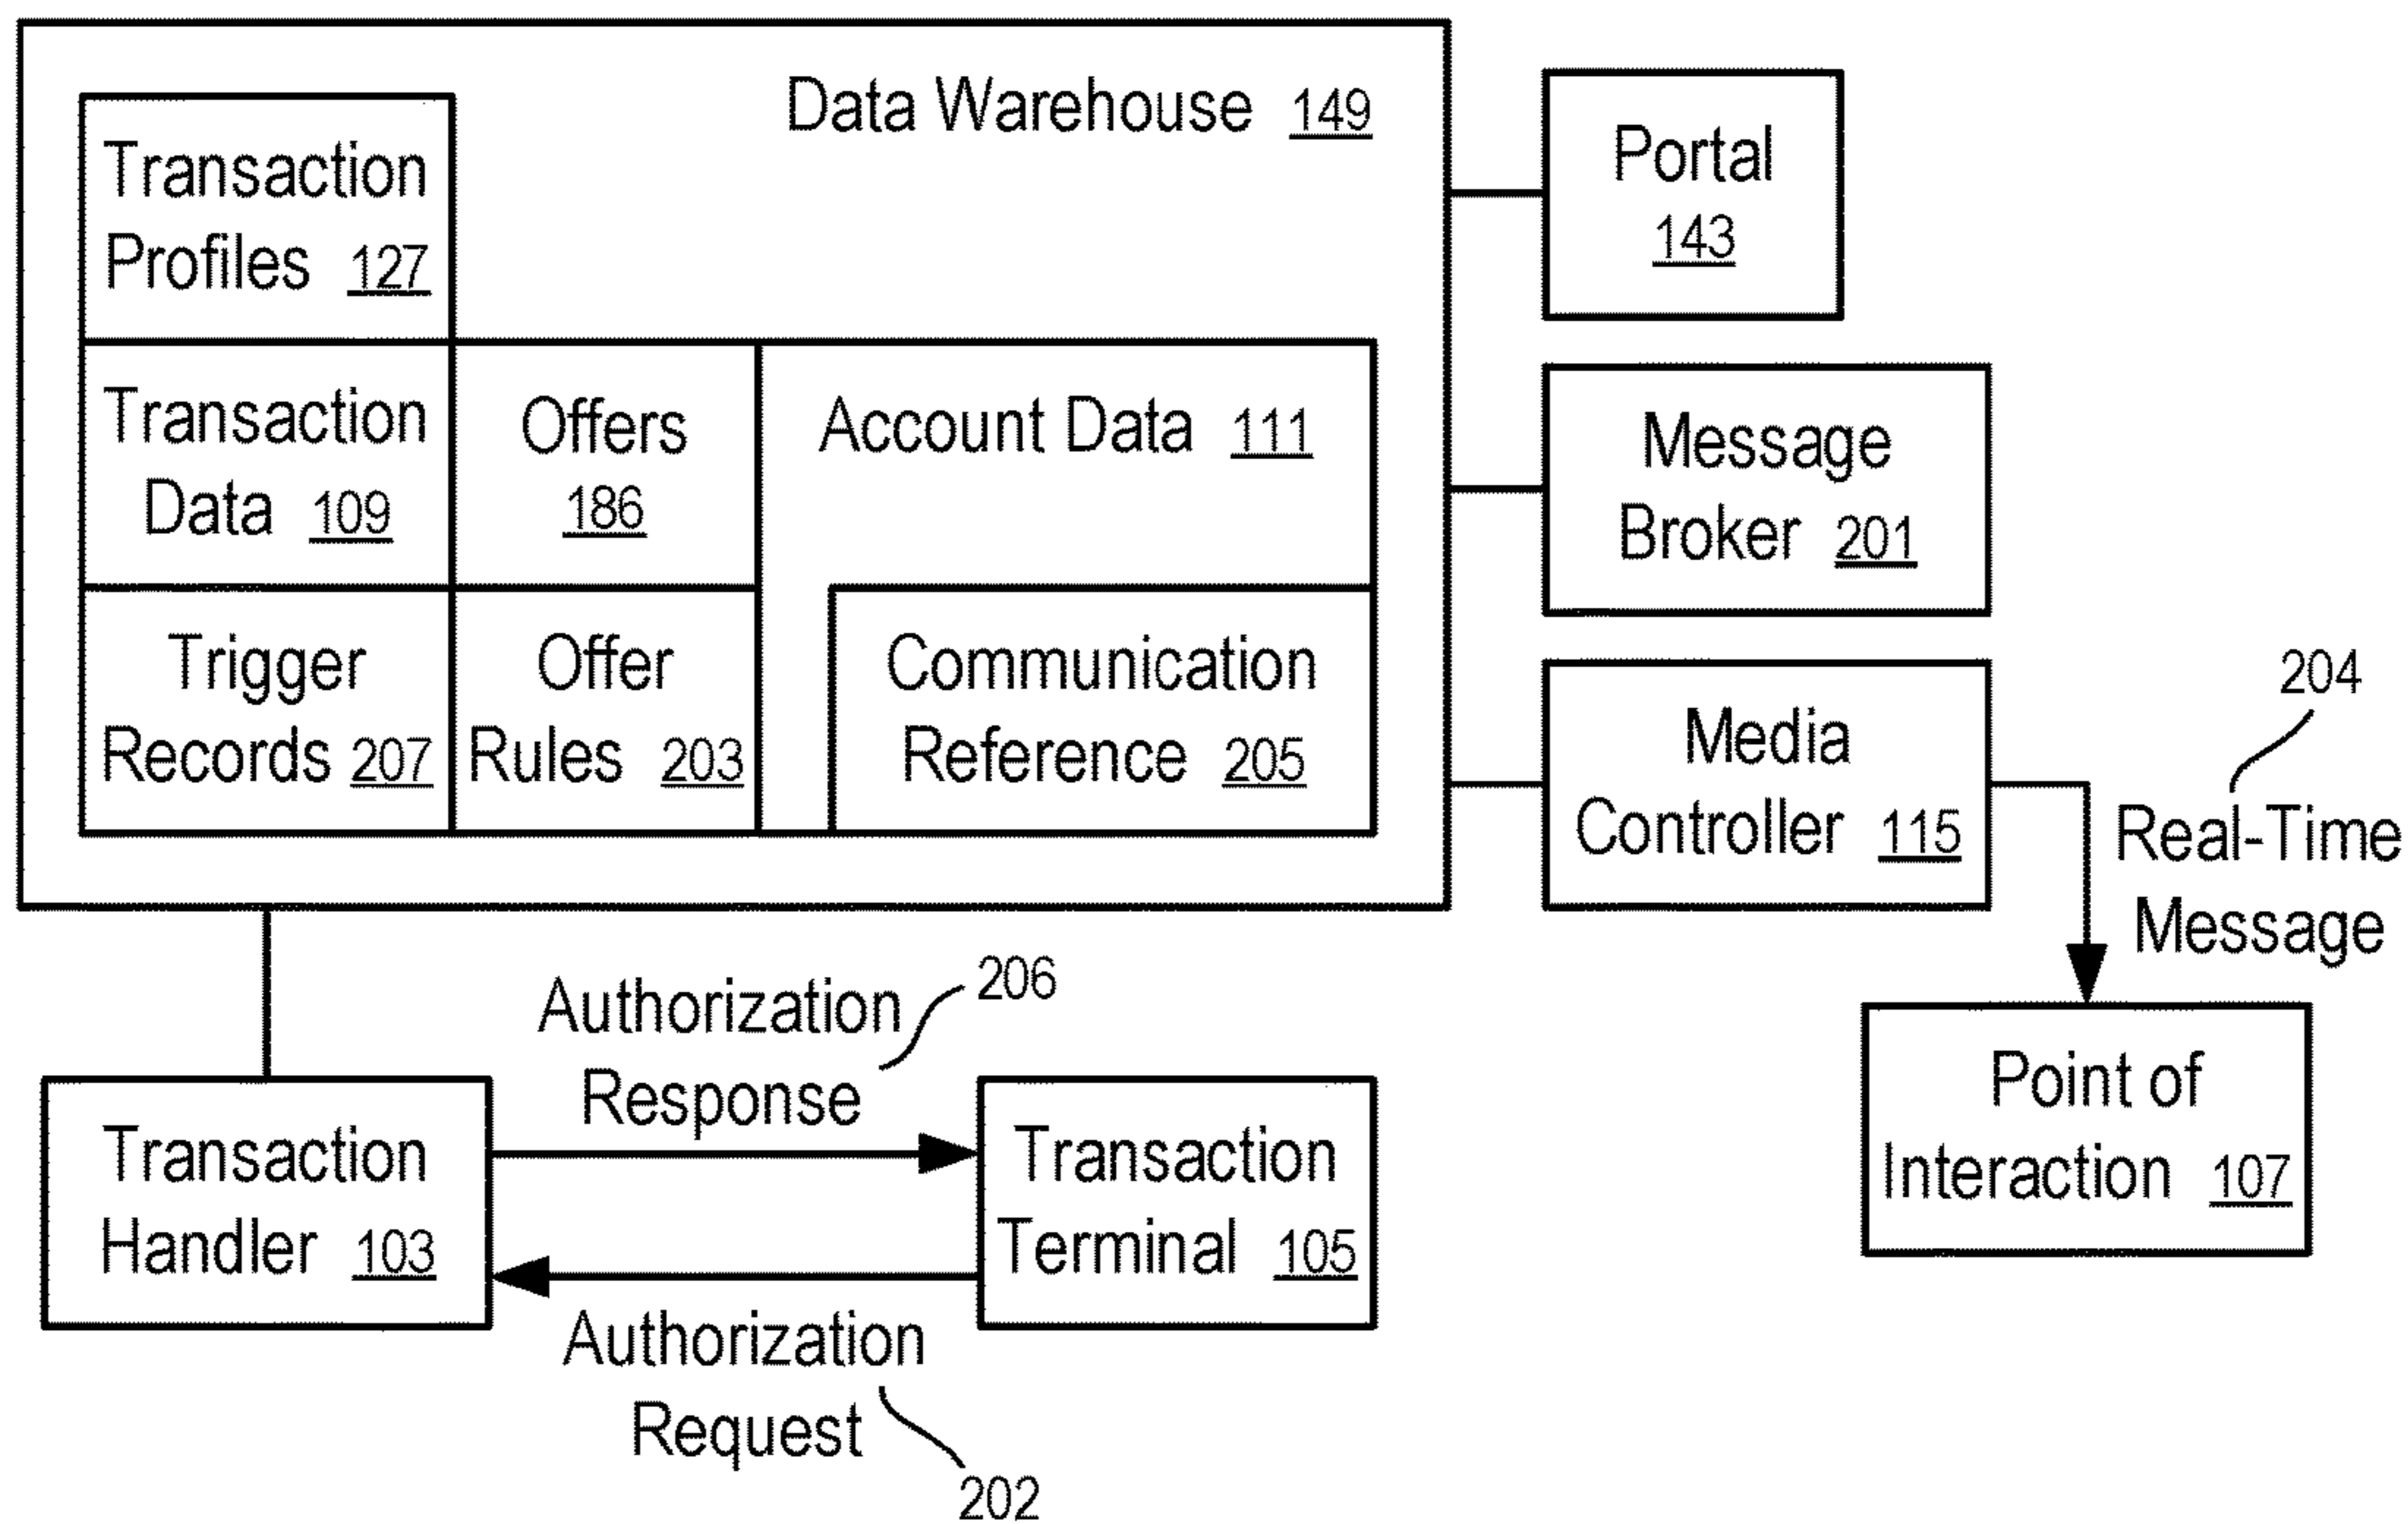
Data Warehouse 149

Transaction Profiles 127

Transaction Data 109

Offers 186

Account Data 111

Trigger Records 207

Offer Rules 203

Communication Reference 205

Portal 143

Message Broker 201

Media Controller 115

204

Real-Time Message

Point of Interaction 107

Authorization Response

206

Transaction Handler 103

Transaction Terminal 105

Authorization Request

202